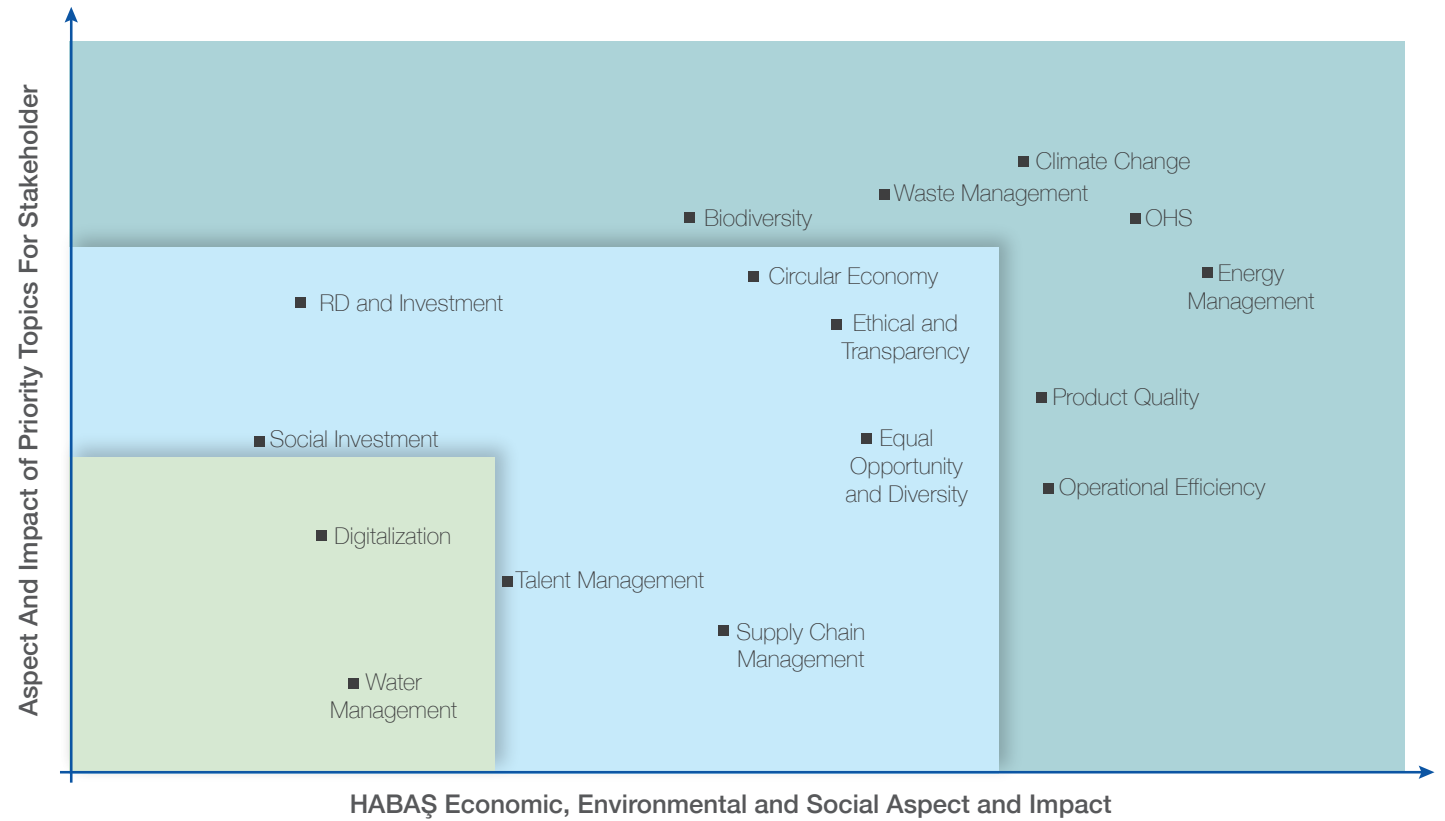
Aspect And Impact of Priority Topics For Stakeholder

Climate Change
Waste Management
Biodiversity
OHS
Circular Economy
Energy Management
RD and Investment
Ethical and Transparency
Product Quality
Social Investment
Equal Opportunity and Diversity
Operational Efficiency
Digitalization
Talent Management
Supply Chain Management
Water Management

HABAŞ Economic, Environmental and Social Aspect and Impact